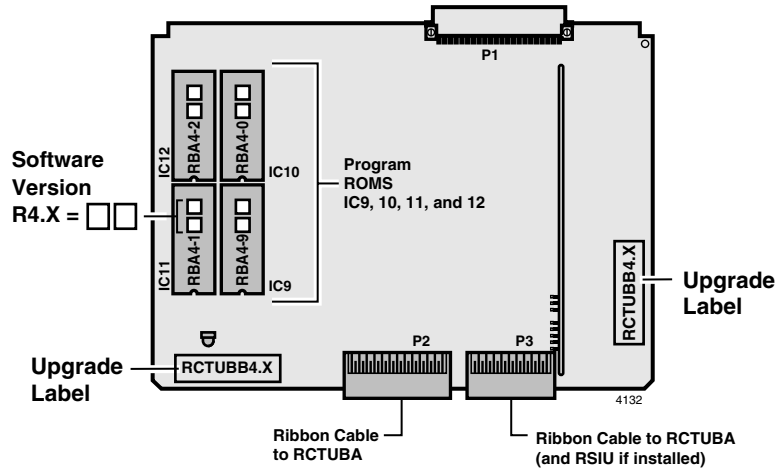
P1

Software Version R4.X = □□

IC12
RBA4-2
RBA4-0
IC10
IC11
RBA4-1
RBA4-9
IC9

Program ROMS IC9, 10, 11, and 12

RCTUBB4.X
Upgrade Label

Upgrade Label
RCTUBB4.X

P2
P3

4132

Ribbon Cable to RCTUBA

Ribbon Cable to RCTUBA (and RSIU if installed)